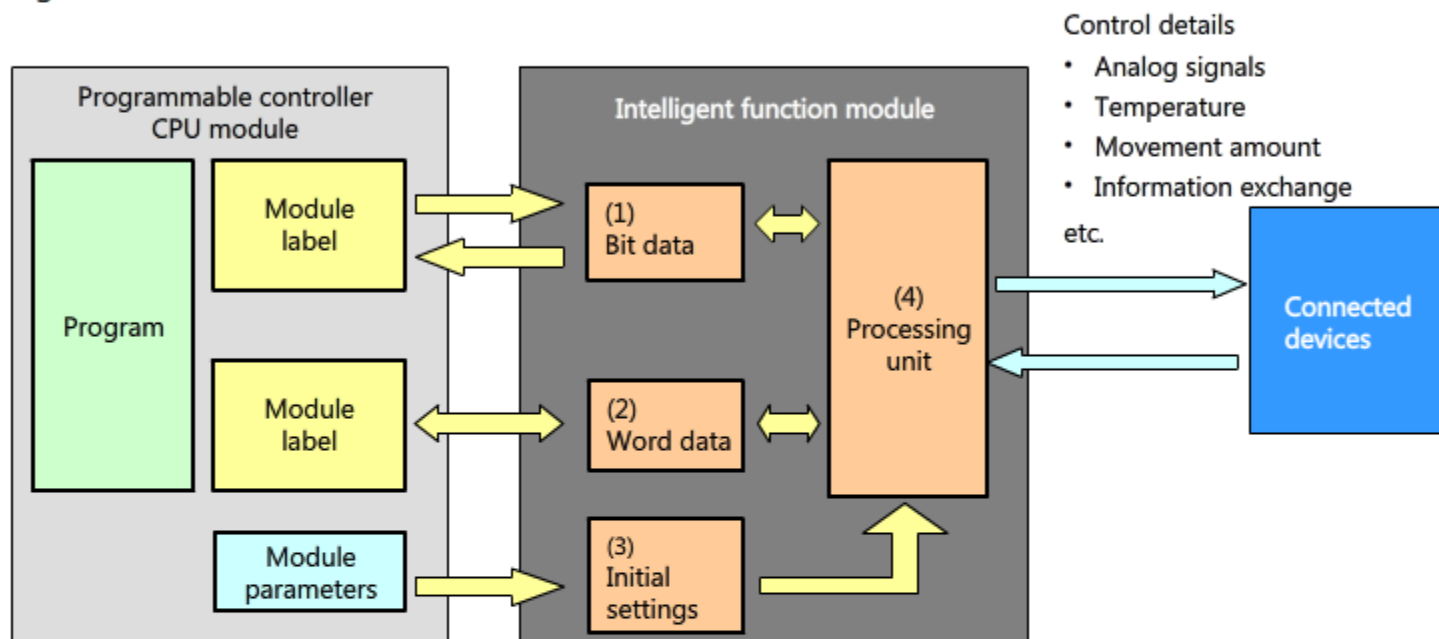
Control details
・ Analog signals
・ Temperature
・ Movement amount
・ Information exchange
etc.

Programmable controller CPU module

Program

Module label

Module label

Module parameters

Intelligent function module

(1) Bit data

(2) Word data

(3) Initial settings

(4) Processing unit

Connected devices